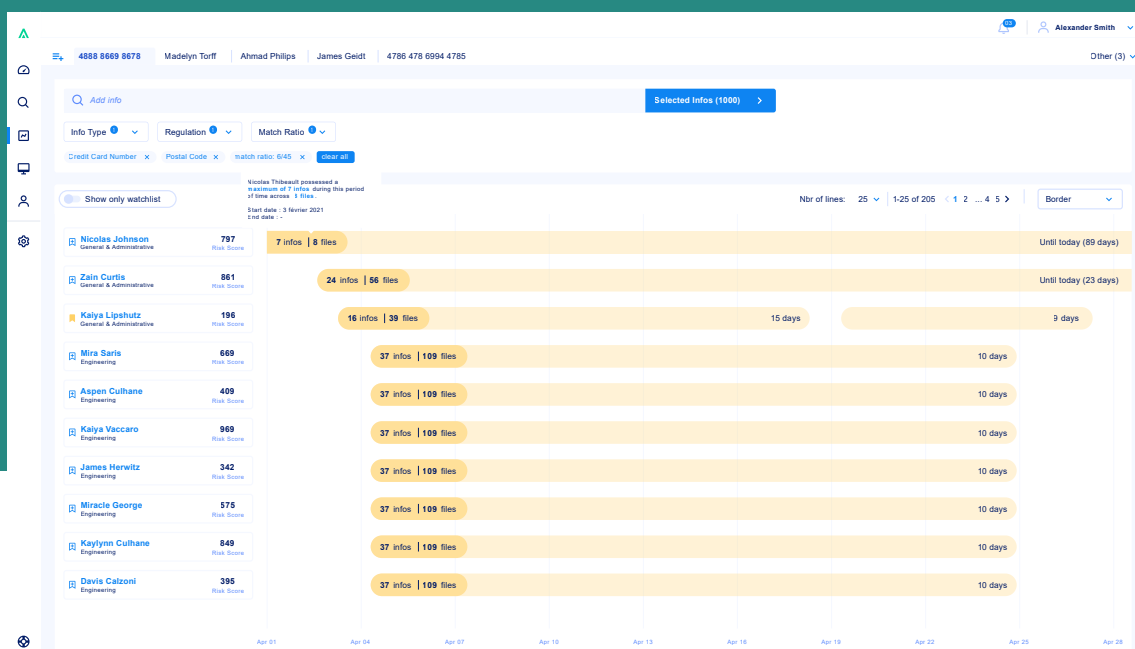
03 Alexander Smith

4888 8669 8678 | Madelyn Torff | Ahmad Philips | James Geidt | 4786 478 6994 4785

Other (3)

Add info

Selected Infos (1000)

Info Type 1 | Regulation 1 | Match Ratio 1

Credit Card Number × | Postal Code × | match ratio: 6/45 × | clear all

Nicolas Thibeault possessed a maximum of 7 infos during this period of time across 3 files.

Start date : 3 février 2021
End date : -

Show only watchlist

Nbr of lines: 25 | 1-25 of 205 | 1 2 ... 4 5 | Border

| Name | Department | Score | | Timeline |
|---|---|---|---|---|
| Nicolas Johnson | General & Administrative | 797 | Risk Score | 7 infos \| 8 files — Until today (89 days) |
| Zain Curtis | General & Administrative | 861 | Risk Score | 24 infos \| 56 files — Until today (23 days) |
| Kaiya Lipshutz | General & Administrative | 196 | Risk Score | 16 infos \| 39 files — 15 days — 9 days |
| Mira Saris | Engineering | 669 | Risk Score | 37 infos \| 109 files — 10 days |
| Aspen Culhane | Engineering | 409 | Risk Score | 37 infos \| 109 files — 10 days |
| Kaiya Vaccaro | Engineering | 969 | Risk Score | 37 infos \| 109 files — 10 days |
| James Herwitz | Engineering | 342 | Risk Score | 37 infos \| 109 files — 10 days |
| Miracle George | Engineering | 575 | Risk Score | 37 infos \| 109 files — 10 days |
| Kaylynn Culhane | Engineering | 849 | Risk Score | 37 infos \| 109 files — 10 days |
| Davis Calzoni | Engineering | 395 | Risk Score | 37 infos \| 109 files — 10 days |

Apr 01 Apr 04 Apr 07 Apr 10 Apr 13 Apr 16 Apr 19 Apr 22 Apr 25 Apr 28